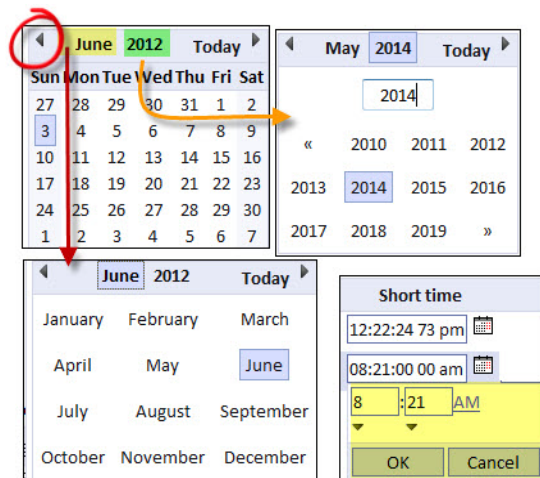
June 2012 Today

| Sun | Mon | Tue | Wed | Thu | Fri | Sat |
|---|---|---|---|---|---|---|
| 27 | 28 | 29 | 30 | 31 | 1 | 2 |
| 3 | 4 | 5 | 6 | 7 | 8 | 9 |
| 10 | 11 | 12 | 13 | 14 | 15 | 16 |
| 17 | 18 | 19 | 20 | 21 | 22 | 23 |
| 24 | 25 | 26 | 27 | 28 | 29 | 30 |
| 1 | 2 | 3 | 4 | 5 | 6 | 7 |

May 2014 Today

2014

| « | 2010 | 2011 | 2012 |
|---|---|---|---|
| 2013 | 2014 | 2015 | 2016 |
| 2017 | 2018 | 2019 | » |

June 2012 Today

| January | February | March |
|---|---|---|
| April | May | June |
| July | August | September |
| October | November | December |

Short time

12:22:24 73 pm

08:21:00 00 am

8 : 21 AM

OK Cancel